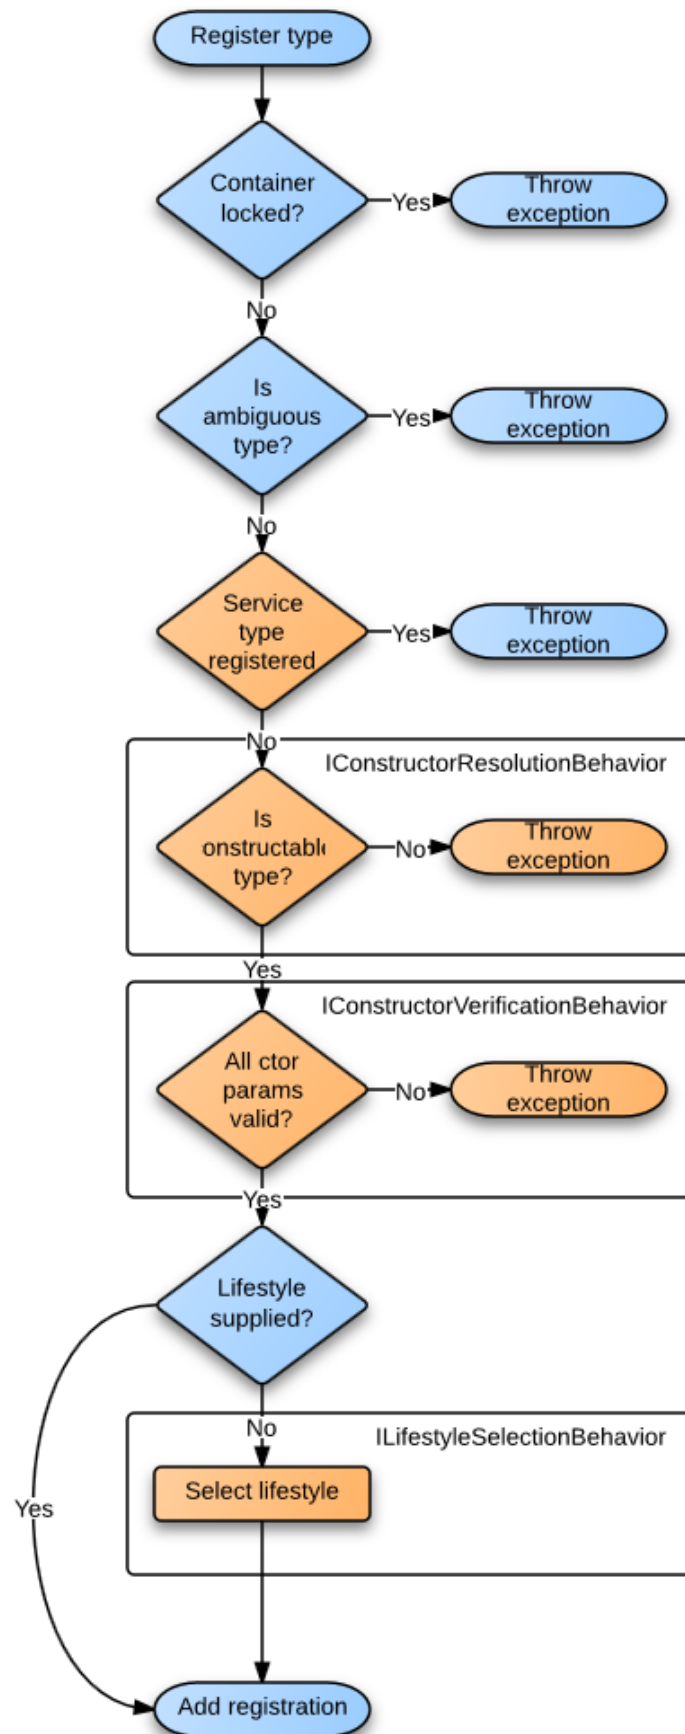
Register type

Container locked?

Yes

Throw exception

No

Is ambiguous type?

Yes

Throw exception

No

Service type registered

Yes

Throw exception

No

IConstructorResolutionBehavior

Is onstructabl type?

No

Throw exception

Yes

IConstructorVerificationBehavior

All ctor params valid?

No

Throw exception

Yes

Lifestyle supplied?

No

ILifestyleSelectionBehavior

Select lifestyle

Yes

Add registration